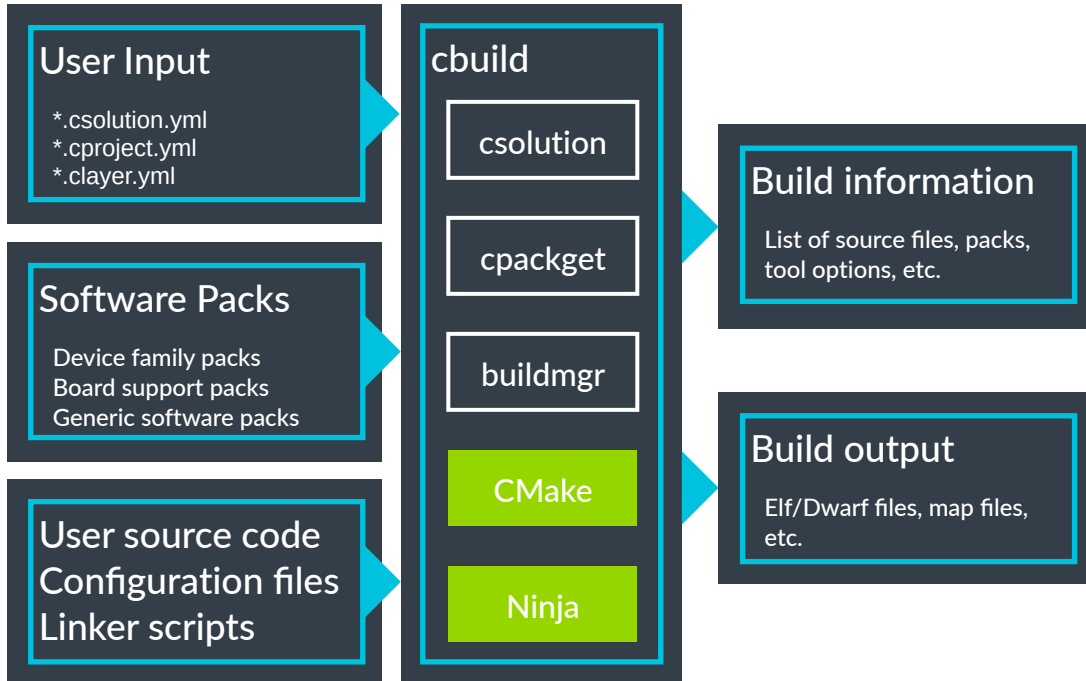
User Input

*.csolution.yml
*.cproject.yml
*.clayer.yml

Software Packs

Device family packs
Board support packs
Generic software packs

User source code
Configuration files
Linker scripts

cbuild

csolution

cpackget

buildmgr

CMake

Ninja

Build information

List of source files, packs, tool options, etc.

Build output

Elf/Dwarf files, map files, etc.